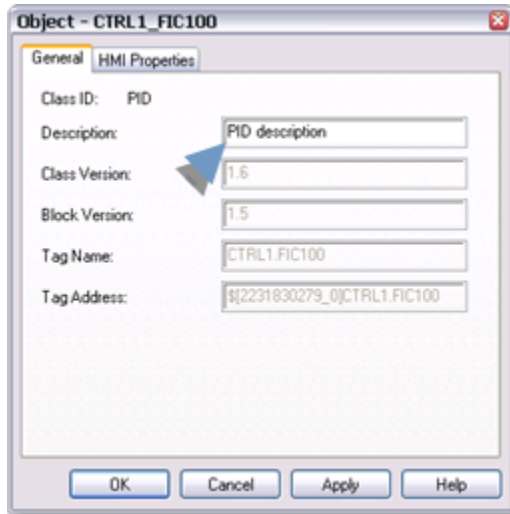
Object - CTRL1_FIC100

General
HMI Properties

Class ID: PID

Description: PID description

Class Version: 1.6

Block Version: 1.5

Tag Name: CTRL1.FIC100

Tag Address: $[2231830279_0]CTRL1.FIC100

OK
Cancel
Apply
Help